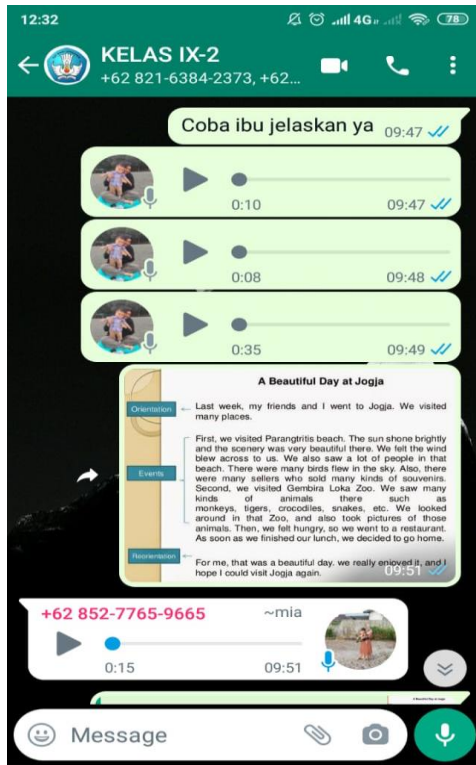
12:32 4G 78

KELAS IX-2
+62 821-6384-2373, +62...

Coba ibu jelaskan ya 09:47

0:10 09:47

0:08 09:48

0:35 09:49

A Beautiful Day at Jogja

Orientation

Last week, my friends and I went to Jogja. We visited many places.

Events

First, we visited Parangtritis beach. The sun shone brightly and the scenery was very beautiful there. We felt the wind blew across to us. We also saw a lot of people in that beach. There were many birds flew in the sky. Also, there were many sellers who sold many kinds of souvenirs. Second, we visited Gembira Loka Zoo. We saw many kinds of animals there such as monkeys, tigers, crocodiles, snakes, etc. We looked around in that Zoo, and also took pictures of those animals. Then, we felt hungry, so we went to a restaurant. As soon as we finished our lunch, we decided to go home.

Reorientation

For me, that was a beautiful day. we really enjoyed it, and I hope I could visit Jogja again.

09:51

+62 852-7765-9665 ~mia

0:15 09:51

Message